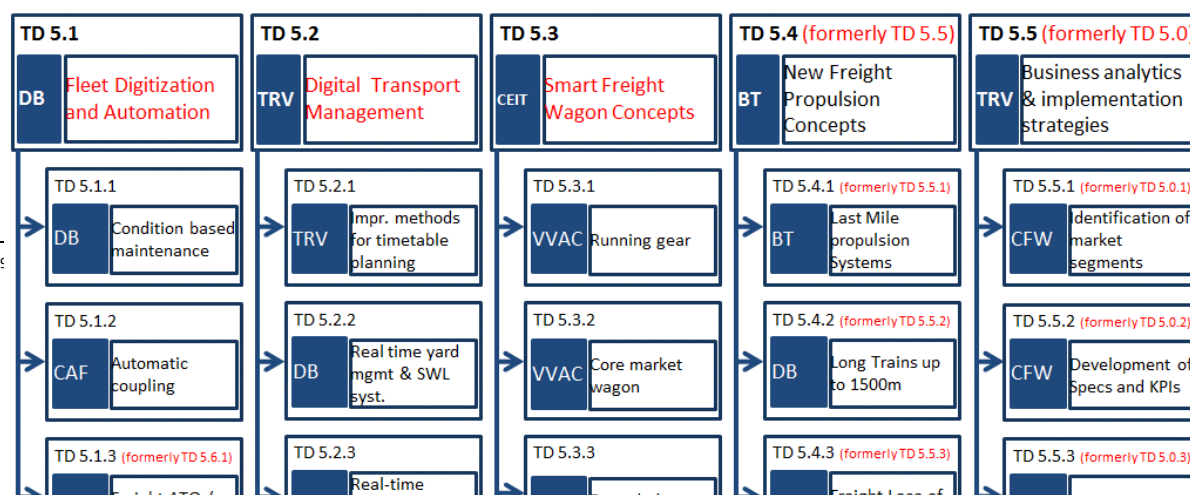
TD 5.1
DB Fleet Digitization and Automation

TD 5.1.1
DB Condition based maintenance

TD 5.1.2
CAF Automatic coupling

TD 5.1.3 (formerly TD 5.6.1)
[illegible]

TD 5.2
TRV Digital Transport Management

TD 5.2.1
TRV Impr. methods for timetable planning

TD 5.2.2
DB Real time yard mgmt & SWL syst.

TD 5.2.3
Real-time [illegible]

TD 5.3
CEIT Smart Freight Wagon Concepts

TD 5.3.1
VVAC Running gear

TD 5.3.2
VVAC Core market wagon

TD 5.3.3
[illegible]

TD 5.4 (formerly TD 5.5)
BT New Freight Propulsion Concepts

TD 5.4.1 (formerly TD 5.5.1)
BT Last Mile propulsion Systems

TD 5.4.2 (formerly TD 5.5.2)
DB Long Trains up to 1500m

TD 5.4.3 (formerly TD 5.5.3)
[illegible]

TD 5.5 (formerly TD 5.0)
TRV Business analytics & implementation strategies

TD 5.5.1 (formerly TD 5.0.1)
CFW Identification of market segments

TD 5.5.2 (formerly TD 5.0.2)
CFW Development of Specs and KPIs

TD 5.5.3 (formerly TD 5.0.3)
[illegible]